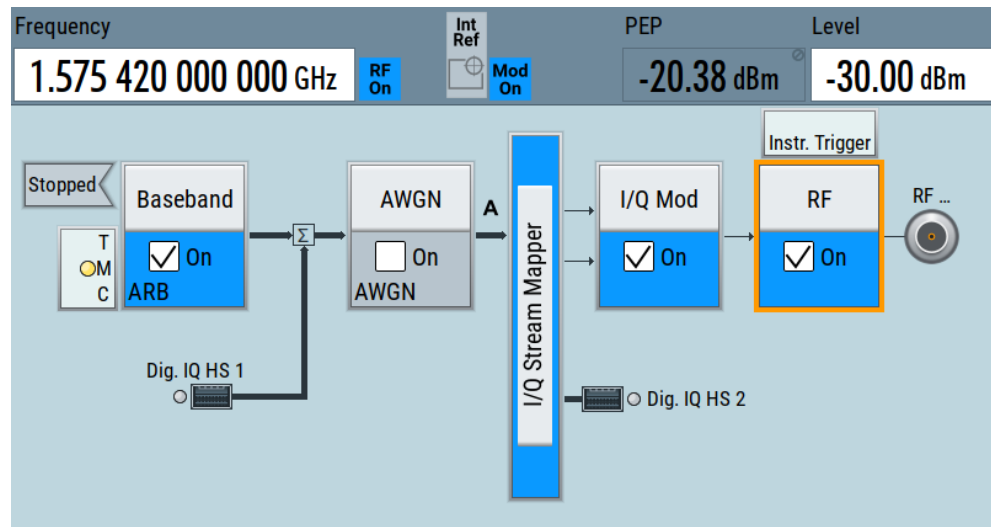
Frequency
1.575 420 000 000 GHz
RF On
Int Ref
Mod On
PEP
-20.38 dBm
Level
-30.00 dBm

Instr. Trigger

Stopped
Baseband
On
ARB
T
M
C
$\Sigma$
AWGN
On
AWGN
A
I/Q Stream Mapper
I/Q Mod
On
RF
On
RF ...
Dig. IQ HS 1
Dig. IQ HS 2